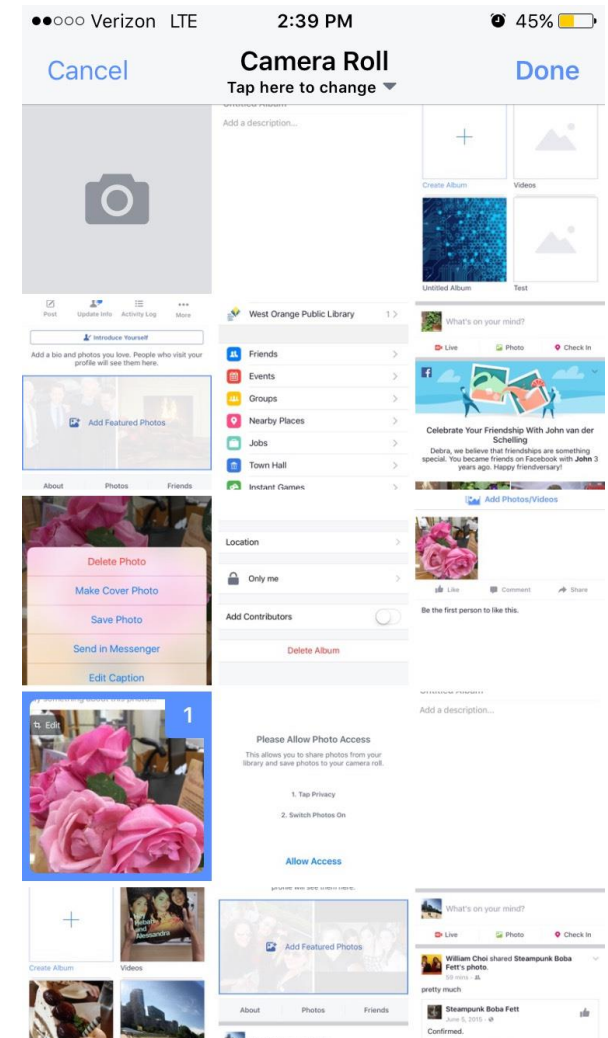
●●○○○ Verizon LTE 2:39 PM 45%

Cancel Camera Roll Tap here to change Done

Post Update Info Activity Log More

Introduce Yourself

Add a bio and photos you love. People who visit your profile will see them here.

Add Featured Photos

About Photos Friends

Delete Photo

Make Cover Photo

Save Photo

Send in Messenger

Edit Caption

Edit 1

+

Create Album Videos

Add a description...

West Orange Public Library 1

Friends

Events

Groups

Nearby Places

Jobs

Town Hall

Instant Games

Location

Only me

Add Contributors

Delete Album

Please Allow Photo Access

This allows you to share photos from your library and save photos to your camera roll.

1. Tap Privacy

2. Switch Photos On

Allow Access

profile will see them here.

Add Featured Photos

About Photos Friends

+

Create Album Videos

Untitled Album Test

What's on your mind?

Live Photo Check In

Celebrate Your Friendship With John van der Schelling

Debra, we believe that friendships are something special. You became friends on Facebook with John 3 years ago. Happy friendversary!

Add Photos/Videos

Like Comment Share

Be the first person to like this.

Add a description...

What's on your mind?

Live Photo Check In

William Choi shared Steampunk Boba Fett's photo.

pretty much

Steampunk Boba Fett

Confirmed.